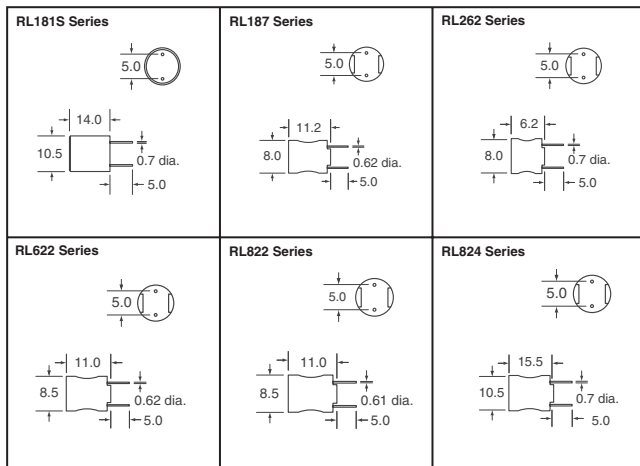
RL181S Series

5.0

14.0

10.5

0.7 dia.

5.0

RL187 Series

5.0

11.2

8.0

0.62 dia.

5.0

RL262 Series

5.0

6.2

8.0

0.7 dia.

5.0

RL622 Series

5.0

11.0

8.5

0.62 dia.

5.0

RL822 Series

5.0

11.0

8.5

0.61 dia.

5.0

RL824 Series

5.0

15.5

10.5

0.7 dia.

5.0